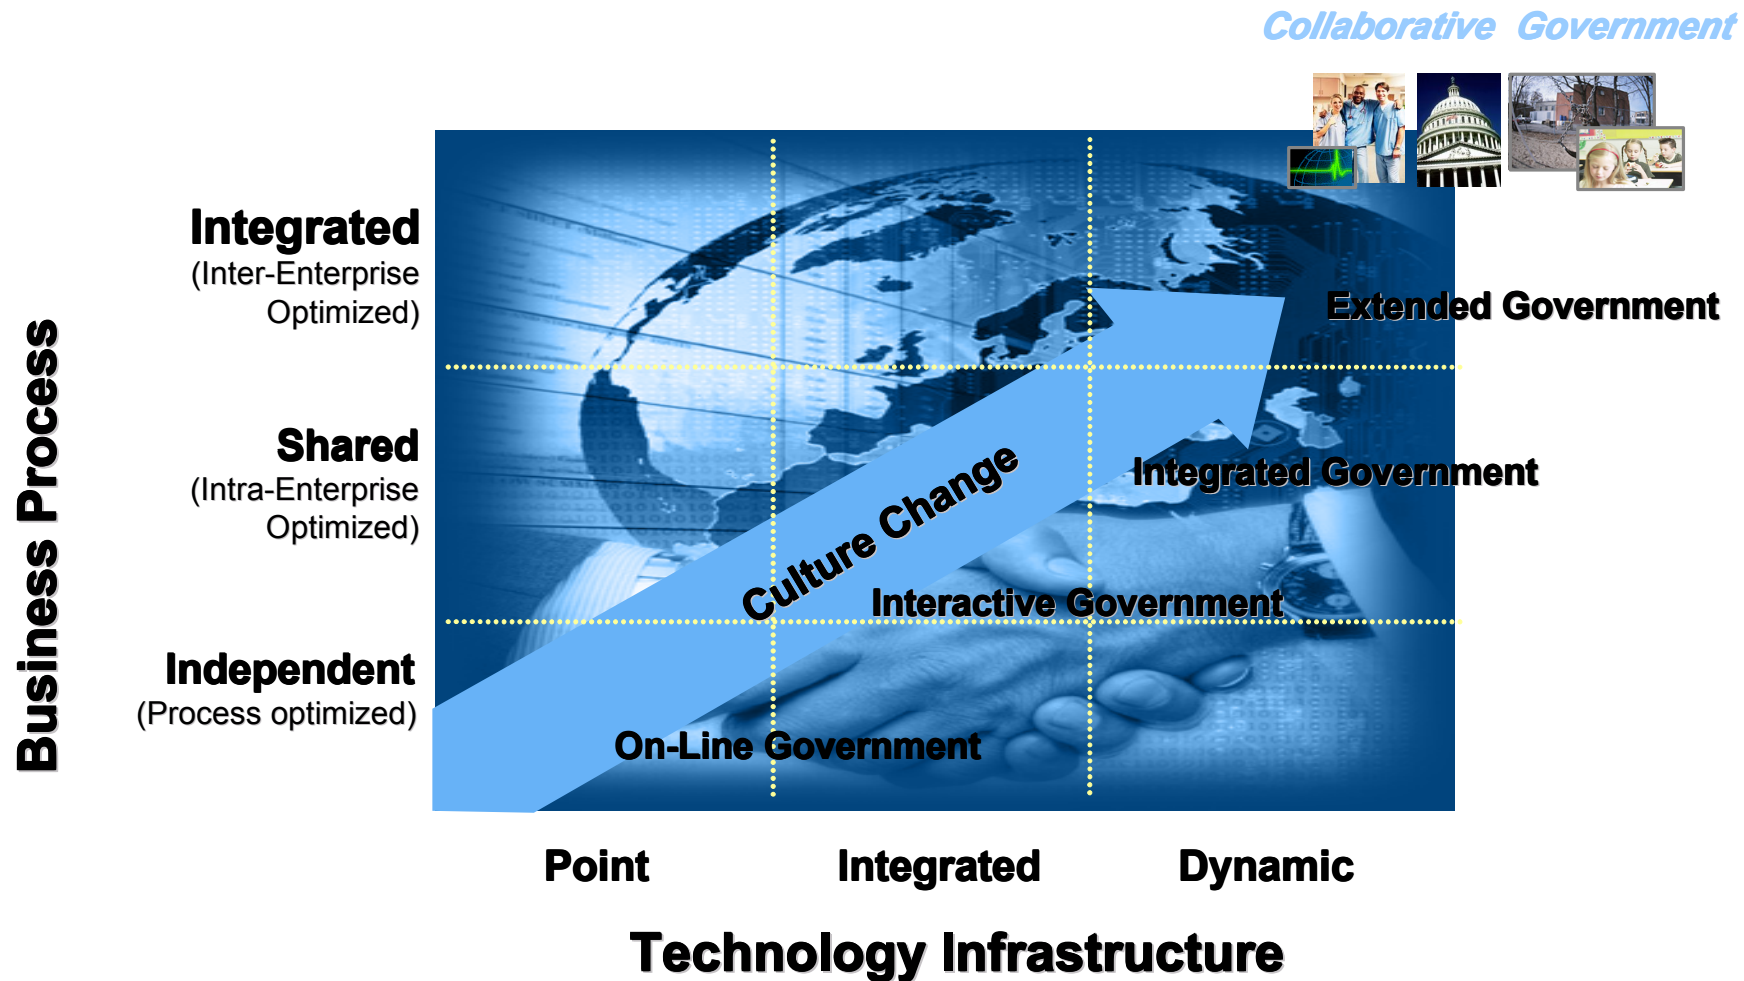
Collaborative Government

Integrated
(Inter-Enterprise Optimized)

Shared
(Intra-Enterprise Optimized)

Independent
(Process optimized)

Business Process

Extended Government

Integrated Government

Culture Change

Interactive Government

On-Line Government

Point

Integrated

Dynamic

Technology Infrastructure